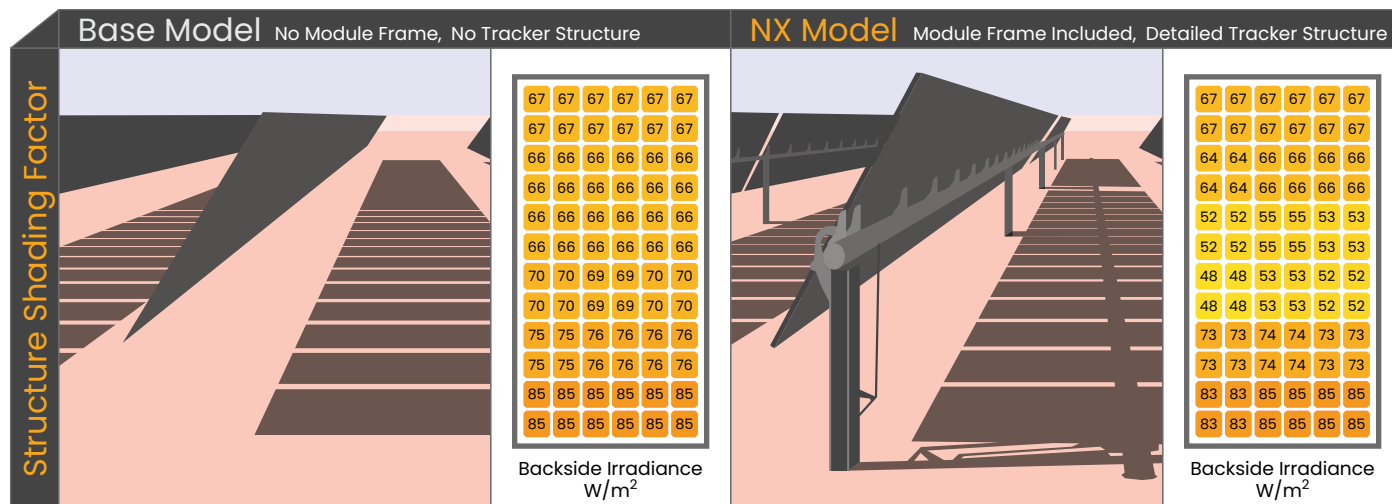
Structure Shading Factor

Base Model No Module Frame, No Tracker Structure

| 67 | 67 | 67 | 67 | 67 | 67 |
|---|---|---|---|---|---|
| 67 | 67 | 67 | 67 | 67 | 67 |
| 66 | 66 | 66 | 66 | 66 | 66 |
| 66 | 66 | 66 | 66 | 66 | 66 |
| 66 | 66 | 66 | 66 | 66 | 66 |
| 66 | 66 | 66 | 66 | 66 | 66 |
| 70 | 70 | 69 | 69 | 70 | 70 |
| 70 | 70 | 69 | 69 | 70 | 70 |
| 75 | 75 | 76 | 76 | 76 | 76 |
| 75 | 75 | 76 | 76 | 76 | 76 |
| 85 | 85 | 85 | 85 | 85 | 85 |
| 85 | 85 | 85 | 85 | 85 | 85 |

Backside Irradiance W/m$^2$

NX Model Module Frame Included, Detailed Tracker Structure

| 67 | 67 | 67 | 67 | 67 | 67 |
|---|---|---|---|---|---|
| 67 | 67 | 67 | 67 | 67 | 67 |
| 64 | 64 | 66 | 66 | 66 | 66 |
| 64 | 64 | 66 | 66 | 66 | 66 |
| 52 | 52 | 55 | 55 | 53 | 53 |
| 52 | 52 | 55 | 55 | 53 | 53 |
| 48 | 48 | 53 | 53 | 52 | 52 |
| 48 | 48 | 53 | 53 | 52 | 52 |
| 73 | 73 | 74 | 74 | 73 | 73 |
| 73 | 73 | 74 | 74 | 73 | 73 |
| 83 | 83 | 85 | 85 | 85 | 85 |
| 83 | 83 | 85 | 85 | 85 | 85 |

Backside Irradiance W/m$^2$